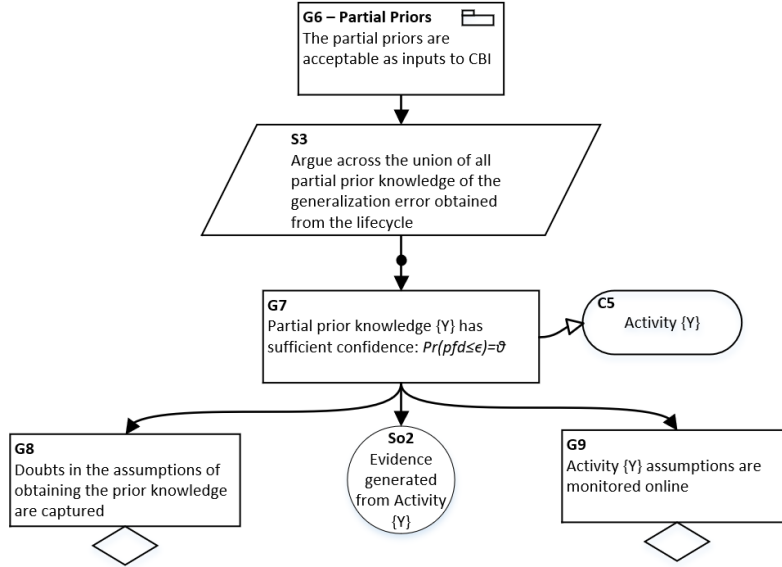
G6 – Partial Priors
The partial priors are acceptable as inputs to CBI

S3
Argue across the union of all partial prior knowledge of the generalization error obtained from the lifecycle

G7
Partial prior knowledge {Y} has sufficient confidence: $Pr(pfd \leq \epsilon)=\vartheta$

C5
Activity {Y}

G8
Doubts in the assumptions of obtaining the prior knowledge are captured

So2
Evidence generated from Activity {Y}

G9
Activity {Y} assumptions are monitored online